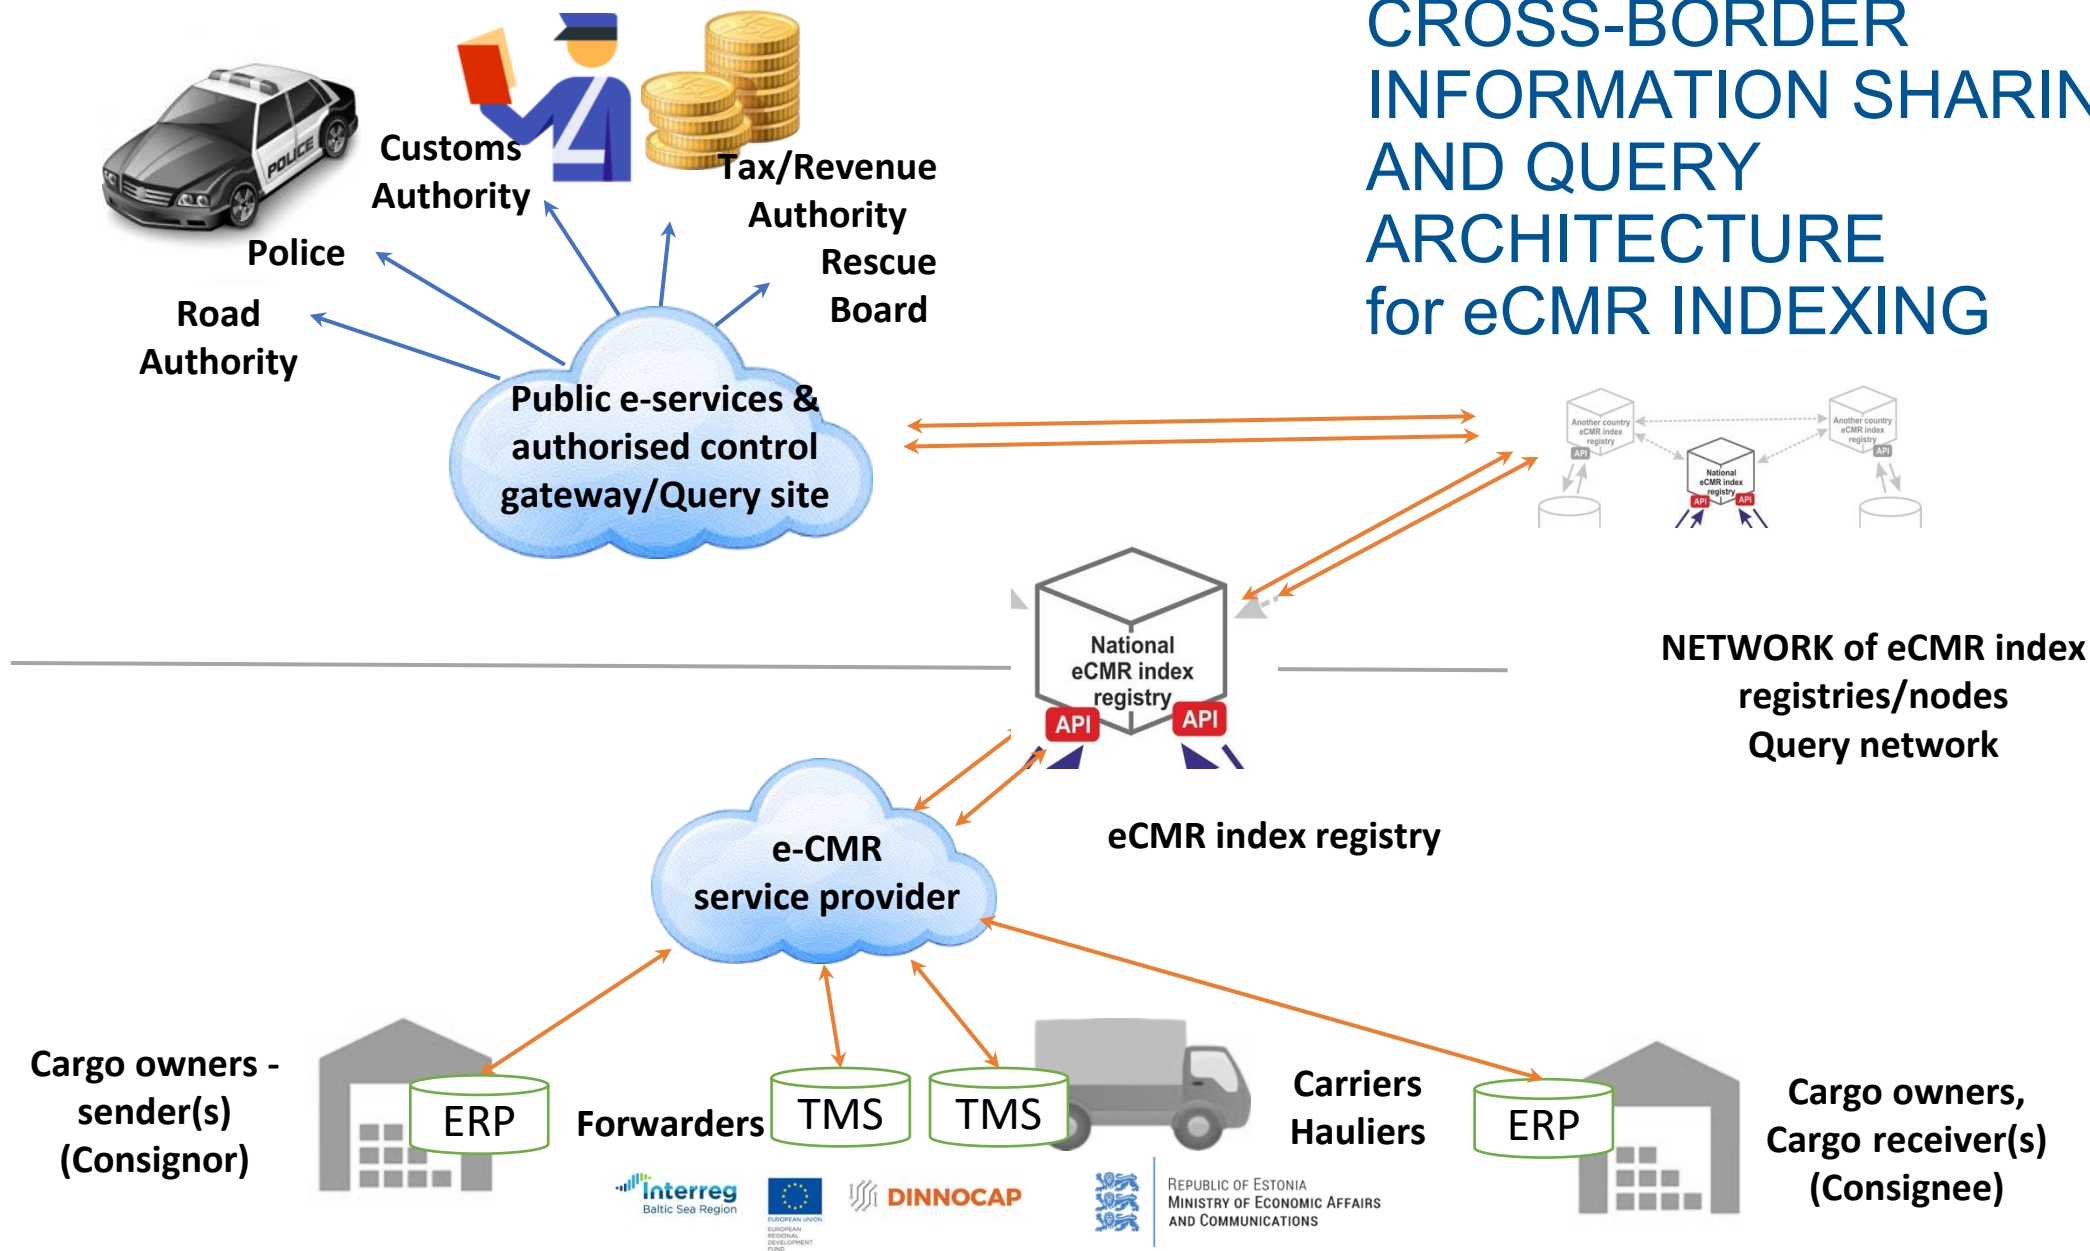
CROSS-BORDER INFORMATION SHARIN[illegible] AND QUERY ARCHITECTURE for eCMR INDEXING

Customs Authority

Tax/Revenue Authority

Police

Rescue Board

Road Authority

Public e-services & authorised control gateway/Query site

Another country eCMR index registry
API

National eCMR index registry
API API

Another country eCMR index registry
API

National eCMR index registry
API API

NETWORK of eCMR index registries/nodes
Query network

e-CMR service provider

eCMR index registry

Cargo owners - sender(s) (Consignor)

ERP

Forwarders

TMS

TMS

Carriers
Hauliers

ERP

Cargo owners, Cargo receiver(s) (Consignee)

Interreg
Baltic Sea Region

EUROPEAN UNION
EUROPEAN REGIONAL DEVELOPMENT FUND

DINNOCAP

REPUBLIC OF ESTONIA
MINISTRY OF ECONOMIC AFFAIRS AND COMMUNICATIONS